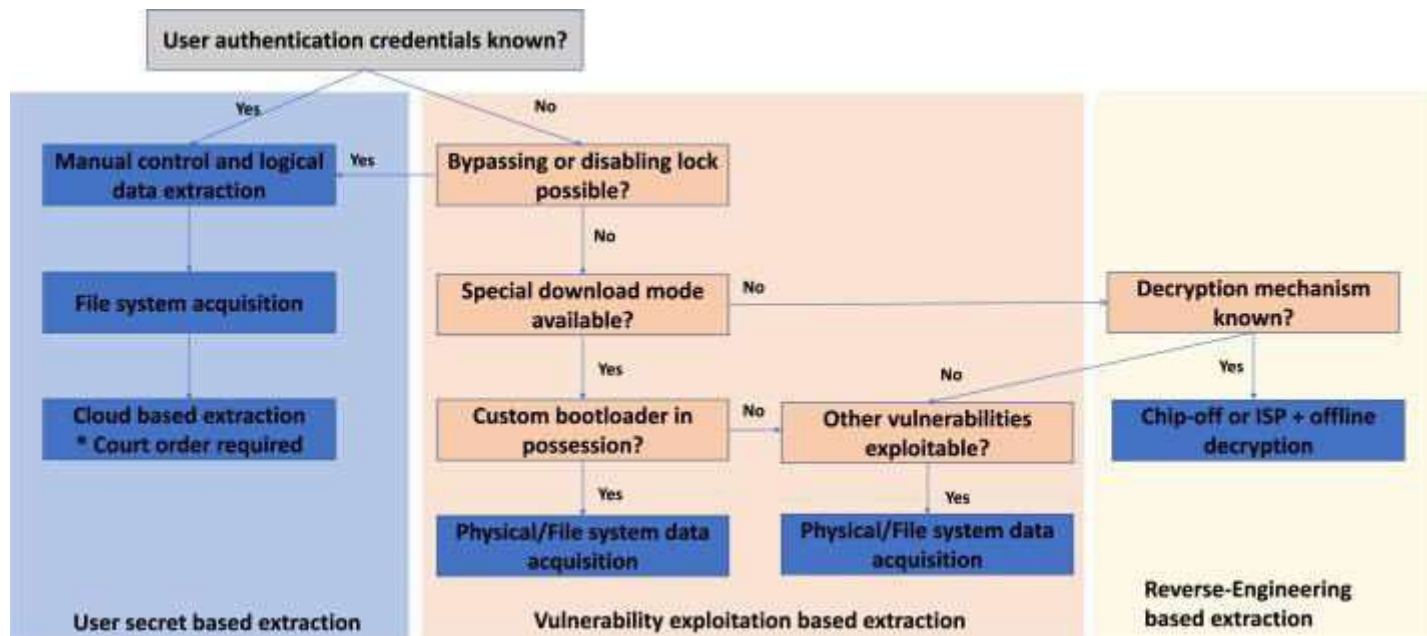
User authentication credentials known?

Yes

No

Manual control and logical data extraction

Yes

Bypassing or disabling lock possible?

No

File system acquisition

Special download mode available?

No

Decryption mechanism known?

Yes

No

Yes

Cloud based extraction
* Court order required

Custom bootloader in possession?

No

Other vulnerabilities exploitable?

Chip-off or ISP + offline decryption

Yes

Yes

Physical/File system data acquisition

Physical/File system data acquisition

User secret based extraction

Vulnerability exploitation based extraction

Reverse-Engineering based extraction